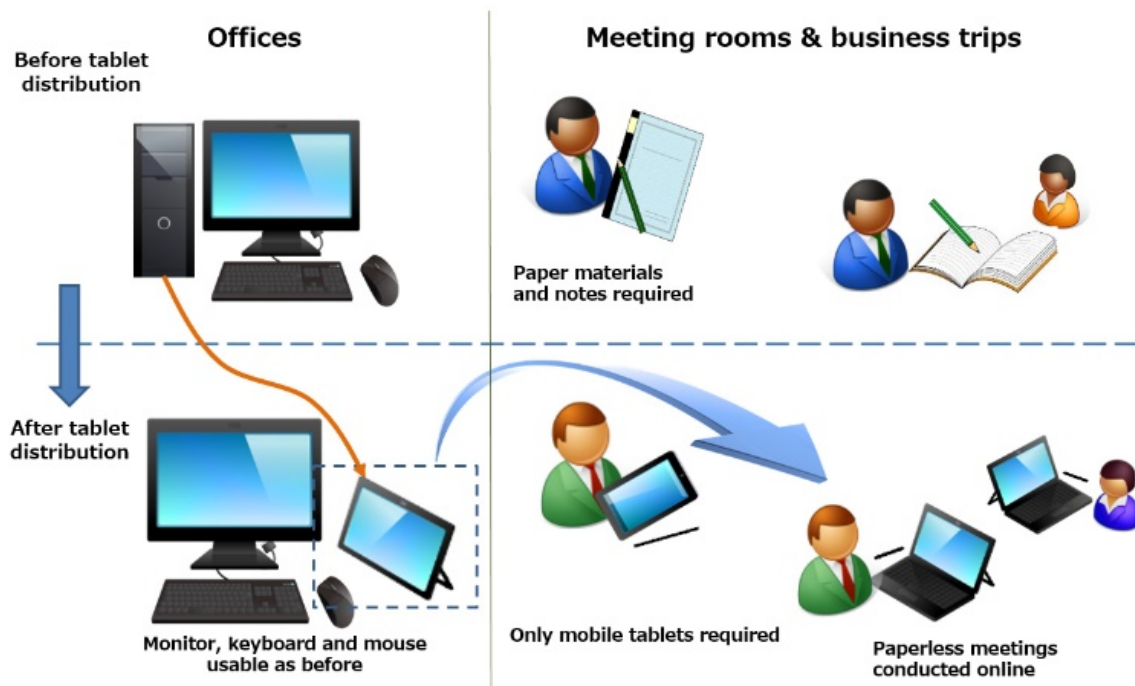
Offices

Meeting rooms & business trips

Before tablet distribution

Paper materials and notes required

After tablet distribution

Monitor, keyboard and mouse usable as before

Only mobile tablets required

Paperless meetings conducted online